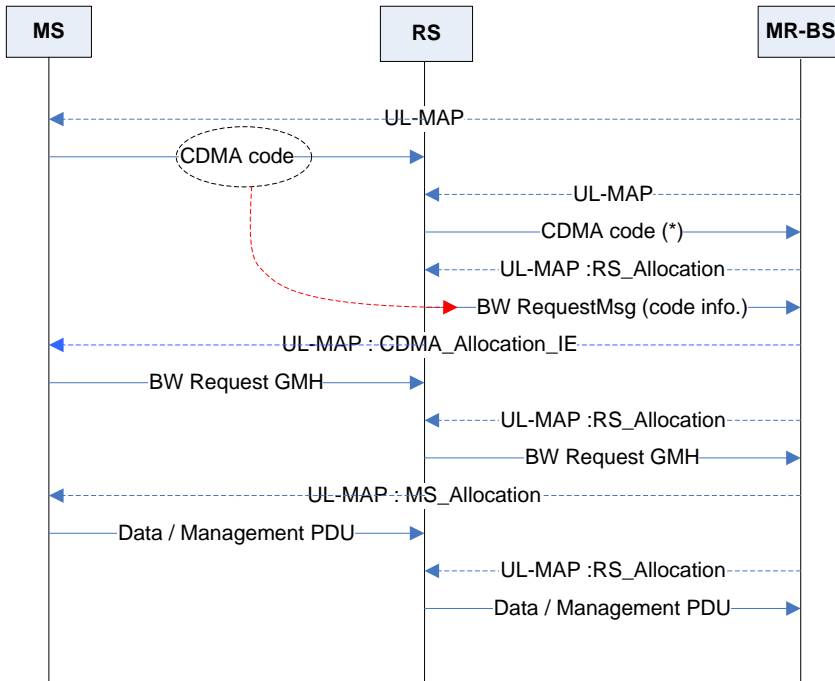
MS

RS

MR-BS

UL-MAP

CDMA code

UL-MAP

CDMA code (*)

UL-MAP :RS_Allocation

BW RequestMsg (code info.)

UL-MAP : CDMA_Allocation_IE

BW Request GMH

UL-MAP :RS_Allocation

BW Request GMH

UL-MAP : MS_Allocation

Data / Management PDU

UL-MAP :RS_Allocation

Data / Management PDU